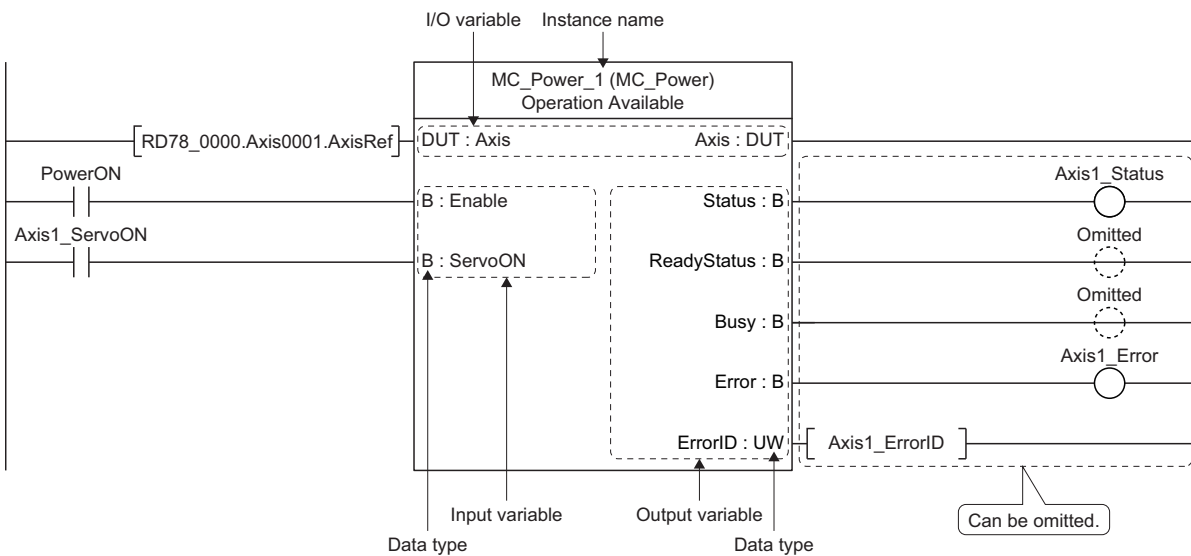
I/O variable
Instance name

MC_Power_1 (MC_Power)
Operation Available

RD78_0000.Axis0001.AxisRef
DUT : Axis
Axis : DUT

PowerON
B : Enable
Status : B
Axis1_Status

Axis1_ServoON
B : ServoON
ReadyStatus : B
Omitted

Busy : B
Omitted

Error : B
Axis1_Error

ErrorID : UW
Axis1_ErrorID

Input variable
Output variable
Can be omitted.
Data type
Data type